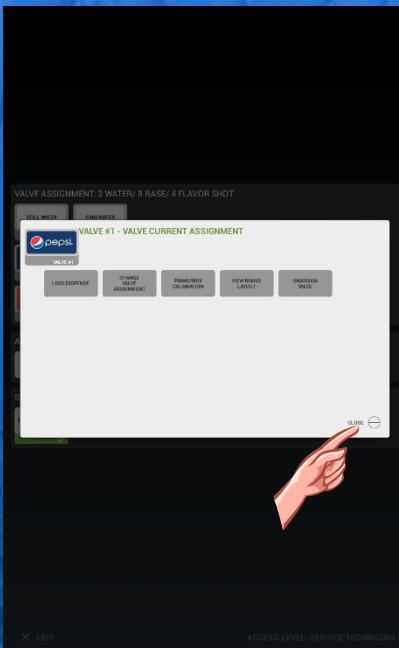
VALVE ASSIGNMENT: 2 WATER/ 8 BASE/ 4 FLAVOR SHOT

STILL WATER

CARB WATER

pepsi

VALVE #1

VALVE #1 - VALVE CURRENT ASSIGNMENT

LOCK DISPENSE

CHANGE VALVE ASSIGNMENT

PRIME/BRIX CALIBRATION

VIEW BRAND LAYOUT

DISABLE VALVE

CLOSE

EXIT

ACCESS LEVEL: SERVICE TECHNICIAN